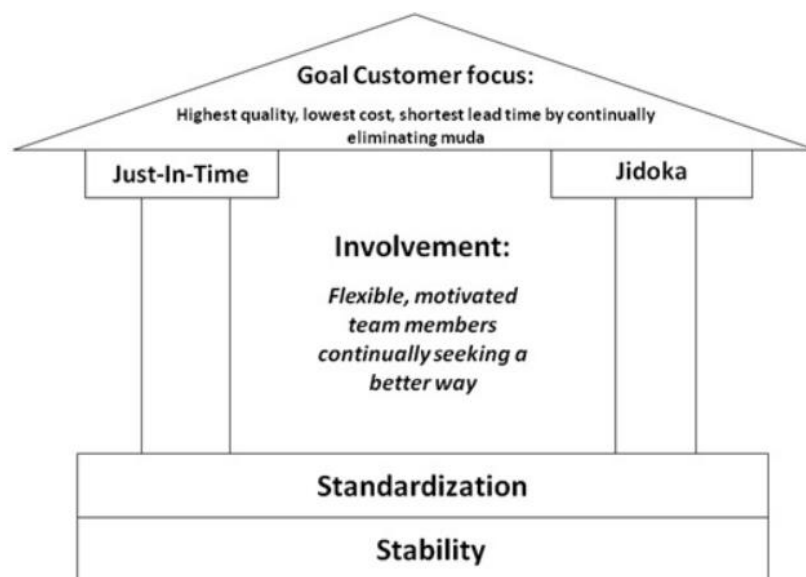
Goal Customer focus:

Highest quality, lowest cost, shortest lead time by continually eliminating muda

Just-In-Time

Jidoka

Involvement:

Flexible, motivated team members continually seeking a better way

Standardization

Stability